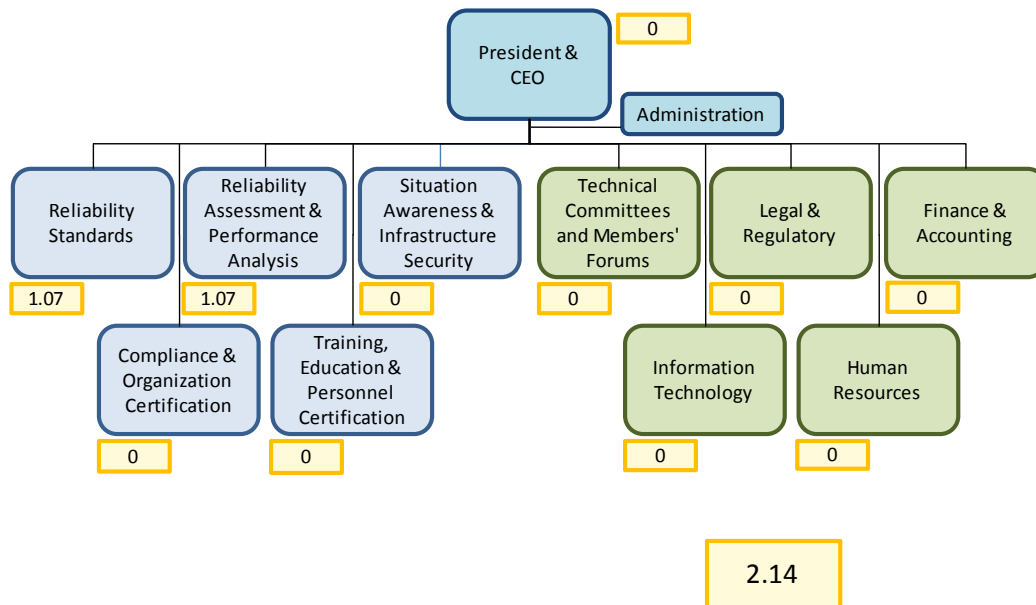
President & CEO

0

Administration

Reliability Standards

1.07

Reliability Assessment & Performance Analysis

1.07

Situation Awareness & Infrastructure Security

0

Technical Committees and Members' Forums

0

Legal & Regulatory

0

Finance & Accounting

0

Compliance & Organization Certification

0

Training, Education & Personnel Certification

0

Information Technology

0

Human Resources

0

2.14